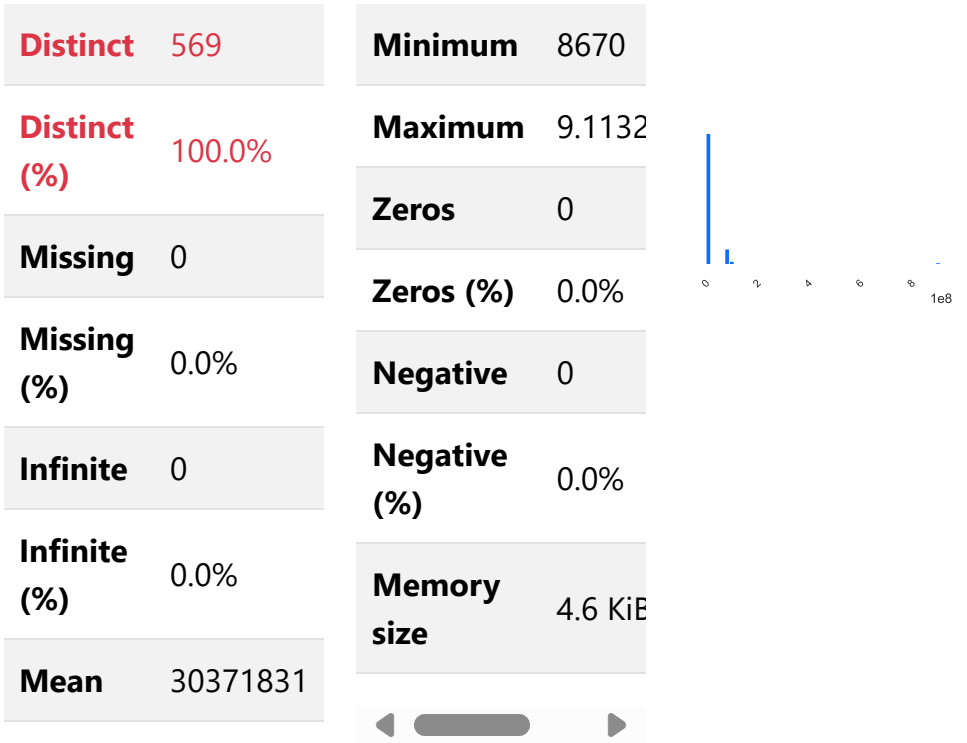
| | |
|---|---|
| Distinct | 569 |
| Distinct (%) | 100.0% |
| Missing | 0 |
| Missing (%) | 0.0% |
| Infinite | 0 |
| Infinite (%) | 0.0% |
| Mean | 30371831 |

| | |
|---|---|
| Minimum | 8670 |
| Maximum | 9.1132 |
| Zeros | 0 |
| Zeros (%) | 0.0% |
| Negative | 0 |
| Negative (%) | 0.0% |
| Memory size | 4.6 KiB |

0
2
4
6
8
1e8